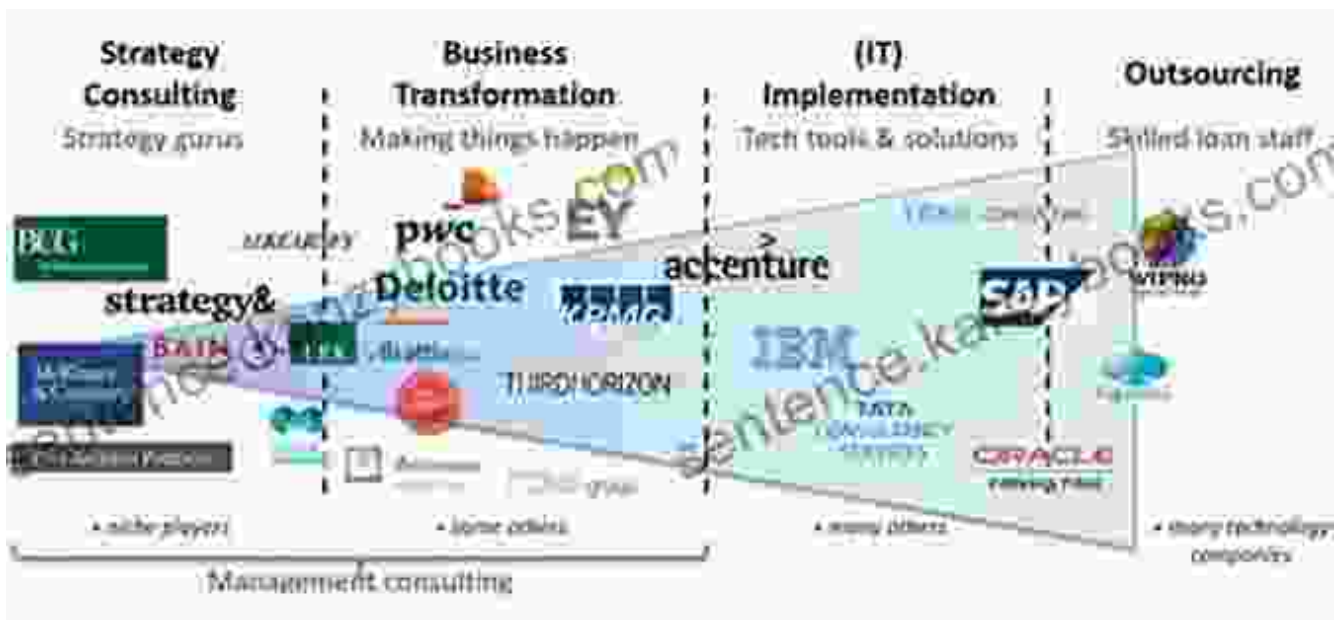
Strategy Consulting
Strategy gurus

Business Transformation
Making things happen

(IT) Implementation
Tech tools & solutions

Outsourcing
Skilled loan staff

BCG
strategy&
BAIN
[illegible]
pwc
EY
Deloitte
KPMG
THIRD HORIZON
accenture
IBM
TATA CONSULTANCY SERVICES
SAP
ORACLE
WIPRO

• niche players
• some others
• many others
• many technology companies

Management consulting

sentence.karabooks.com
sentence.karabooks.com